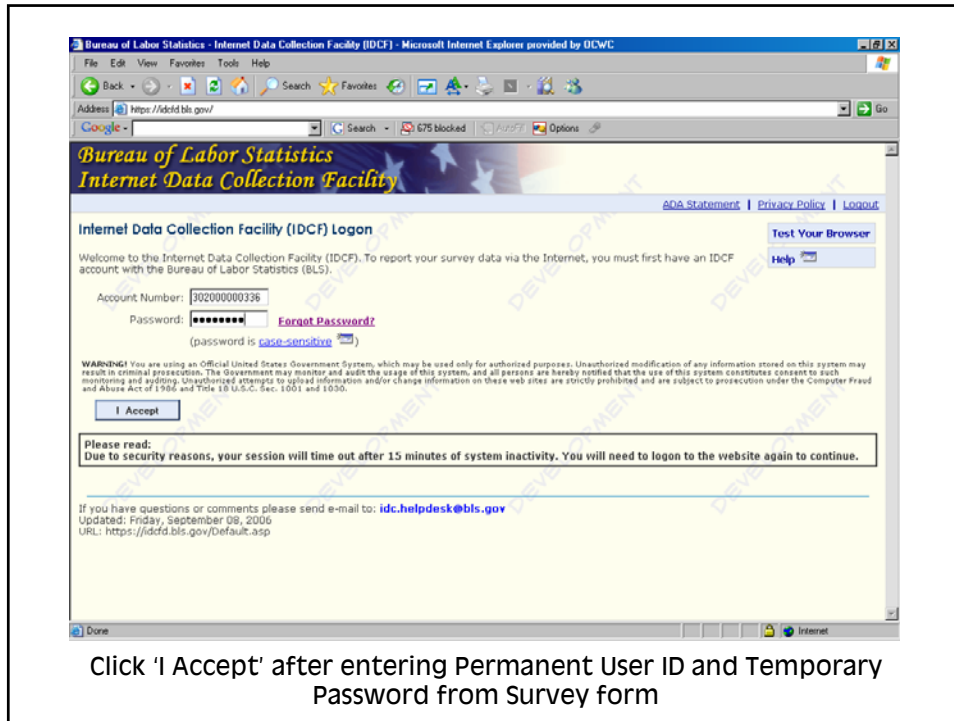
Bureau of Labor Statistics - Internet Data Collection Facility (IDCF) - Microsoft Internet Explorer provided by OCWC

File Edit View Favorites Tools Help

Back Search Favorites

Address https://idcfd.bls.gov/ Go

Google Search 675 blocked AutoFill Options

Bureau of Labor Statistics
Internet Data Collection Facility

ADA Statement | Privacy Policy | Logout

Internet Data Collection Facility (IDCF) Logon

Test Your Browser

Help

Welcome to the Internet Data Collection Facility (IDCF). To report your survey data via the Internet, you must first have an IDCF account with the Bureau of Labor Statistics (BLS).

Account Number: 302000000336

Password: ••••••••• Forgot Password?

(password is case-sensitive)

WARNING! You are using an Official United States Government System, which may be used only for authorized purposes. Unauthorized modification of any information stored on this system may result in criminal prosecution. The Government may monitor and audit the usage of this system, and all persons are hereby notified that the use of this system constitutes consent to such monitoring and auditing. Unauthorized attempts to upload information and/or change information on these web sites are strictly prohibited and are subject to prosecution under the Computer Fraud and Abuse Act of 1986 and Title 18 U.S.C. Sec. 1001 and 1030.

I Accept

Please read:
Due to security reasons, your session will time out after 15 minutes of system inactivity. You will need to logon to the website again to continue.

If you have questions or comments please send e-mail to: idc.helpdesk@bls.gov
Updated: Friday, September 08, 2006
URL: https://idcfd.bls.gov/Default.asp

Done Internet

Click 'I Accept' after entering Permanent User ID and Temporary Password from Survey form